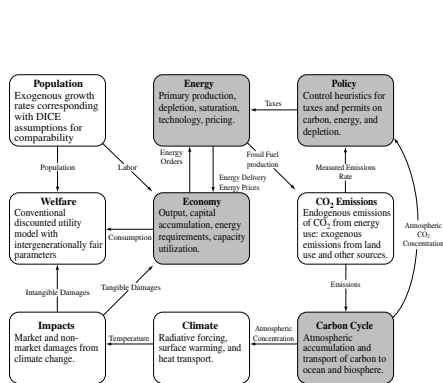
**Population**
Exogenous growth rates corresponding with DICE assumptions for comparability

**Energy**
Primary production, depletion, saturation, technology, pricing.

**Policy**
Control heuristics for taxes and permits on carbon, energy, and depletion.

Taxes

Population

Labor

Energy Orders

Fossil Fuel production

Measured Emissions Rate

Energy Delivery
Energy Prices

**Welfare**
Conventional discounted utility model with intergenerationally fair parameters

Consumption

**Economy**
Output, capital accumulation, energy requirements, capacity utilization.

**$CO_2$ Emissions**
Endogenous emissions of $CO_2$ from energy use: exogenous emissions from land use and other sources.

Atmospheric $CO_2$ Concentration

Intangible Damages

Tangible Damages

Emissions

**Impacts**
Market and non-market damages from climate change.

Temperature

**Climate**
Radiative forcing, surface warming, and heat transport.

Atmospheric Concentration

**Carbon Cycle**
Atmospheric accumulation and transport of carbon to ocean and biosphere.